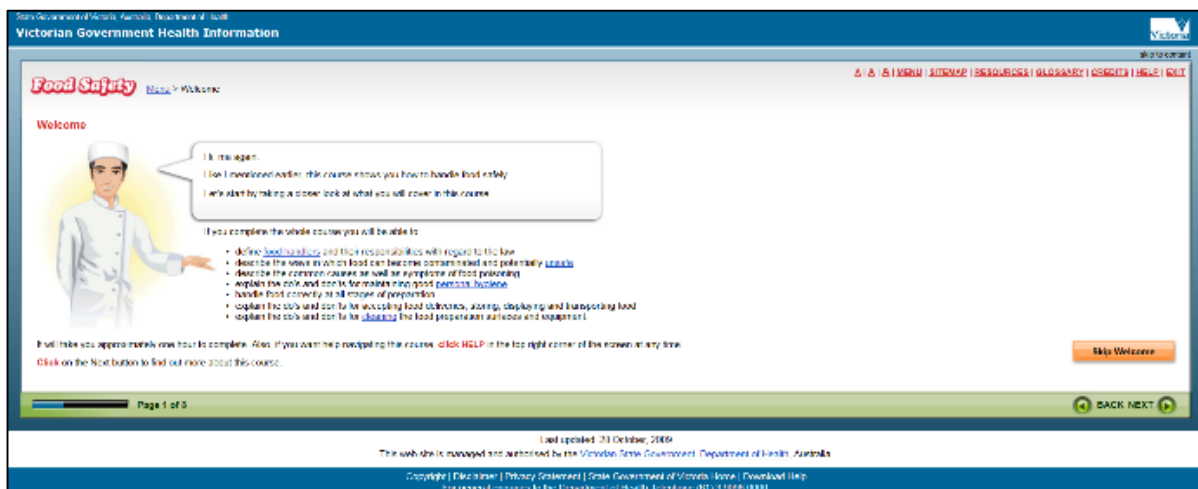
State Government of Victoria, Australia, Department of Health
Victorian Government Health Information

Victoria

skip to content

A | A | A | MENU | SITEMAP | RESOURCES | GLOSSARY | CREDITS | HELP | EXIT

Food Safety Menu > Welcome

Welcome

Hi, me again.

Like I mentioned earlier, this course shows you how to handle food safely.

Let's start by taking a closer look at what you will cover in this course.

If you complete the whole course you will be able to:

- define food handlers and their responsibilities with regard to the law
- describe the ways in which food can become contaminated and potentially unsafe
- describe the common causes as well as symptoms of food poisoning
- explain the do's and don'ts for maintaining good personal hygiene
- handle food correctly at all stages of preparation
- explain the do's and don'ts for accepting food deliveries, storing, displaying and transporting food
- explain the do's and don'ts for cleaning the food preparation surfaces and equipment.

It will take you approximately one hour to complete. Also, if you want help navigating this course, click HELP in the top right corner of the screen at any time.

Click on the Next button to find out more about this course.

Skip Welcome

Page 1 of 8

BACK NEXT

Last updated: 20 October, 2009

This web site is managed and authorised by the Victorian State Government, Department of Health, Australia

Copyright | Disclaimer | Privacy Statement | State Government of Victoria Home | Download Help

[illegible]